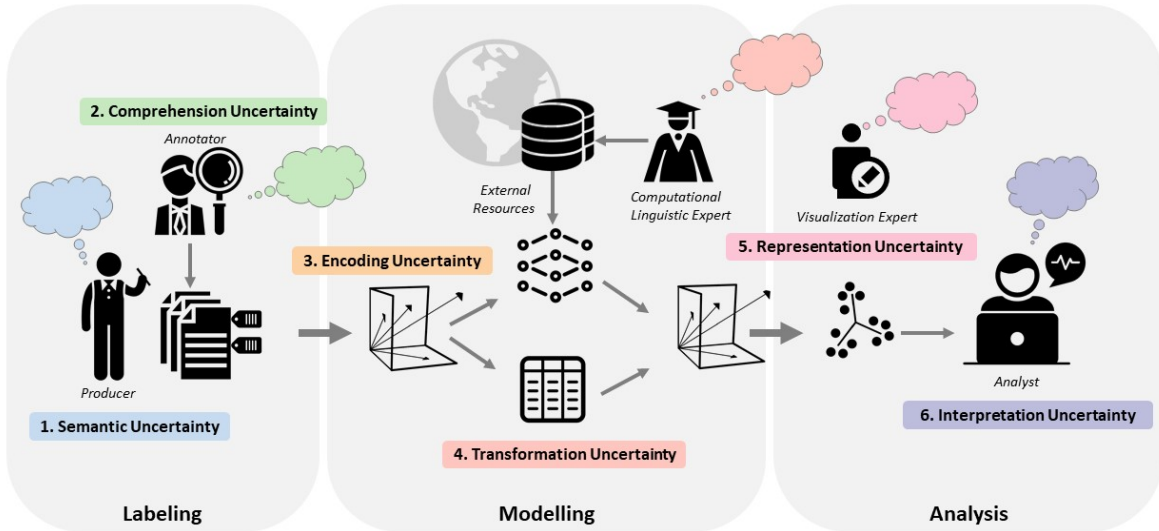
2. Comprehension Uncertainty

Annotator

Producer

1. Semantic Uncertainty

External Resources

Computational Linguistic Expert

3. Encoding Uncertainty

4. Transformation Uncertainty

Visualization Expert

5. Representation Uncertainty

Analyst

6. Interpretation Uncertainty

Labeling

Modelling

Analysis